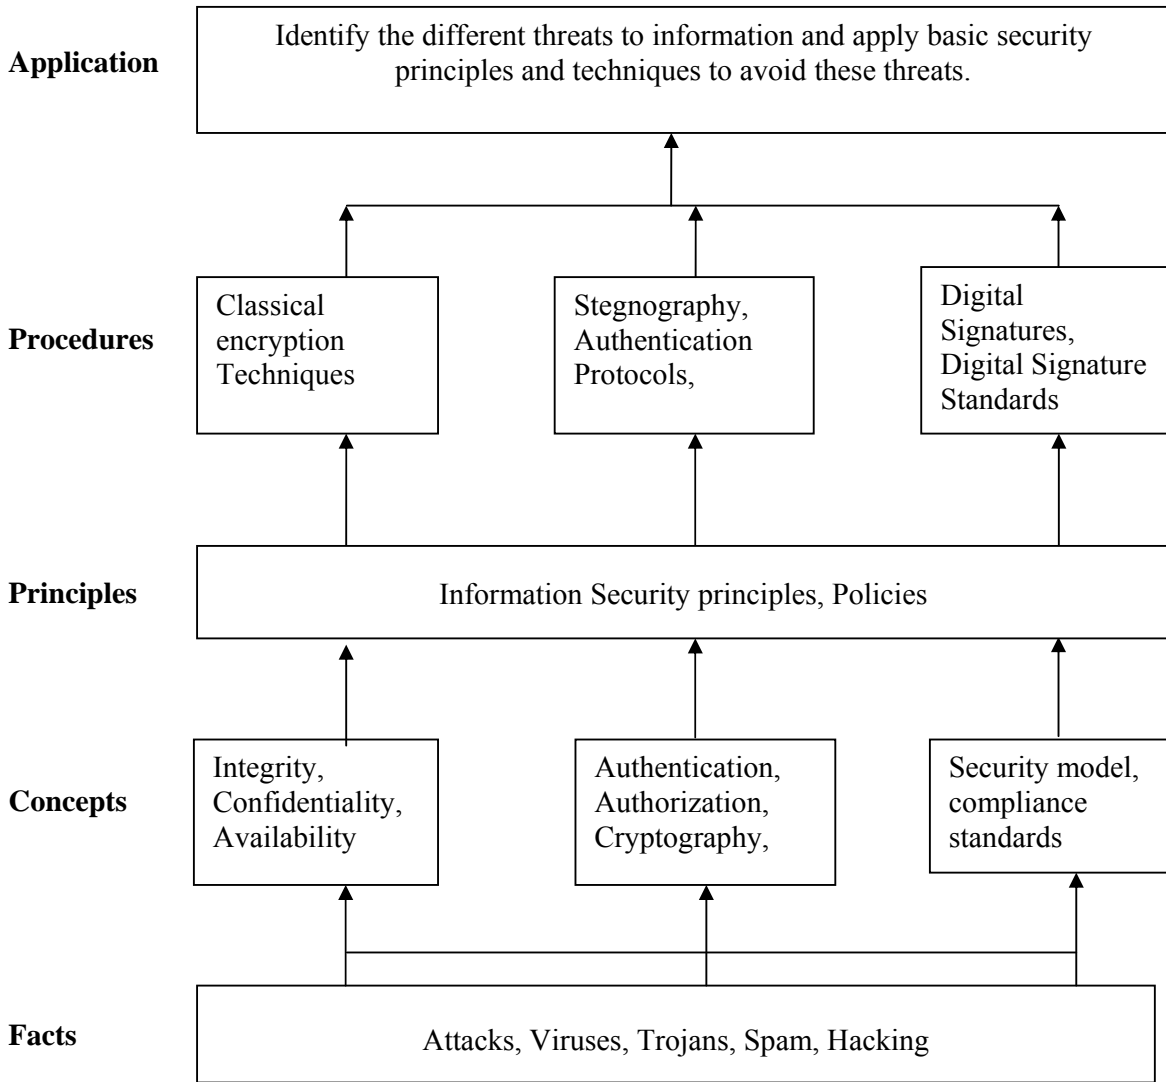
Application

Identify the different threats to information and apply basic security principles and techniques to avoid these threats.

Procedures

Classical encryption Techniques

Stegnography, Authentication Protocols,

Digital Signatures, Digital Signature Standards

Principles

Information Security principles, Policies

Concepts

Integrity, Confidentiality, Availability

Authentication, Authorization, Cryptography,

Security model, compliance standards

Facts

Attacks, Viruses, Trojans, Spam, Hacking